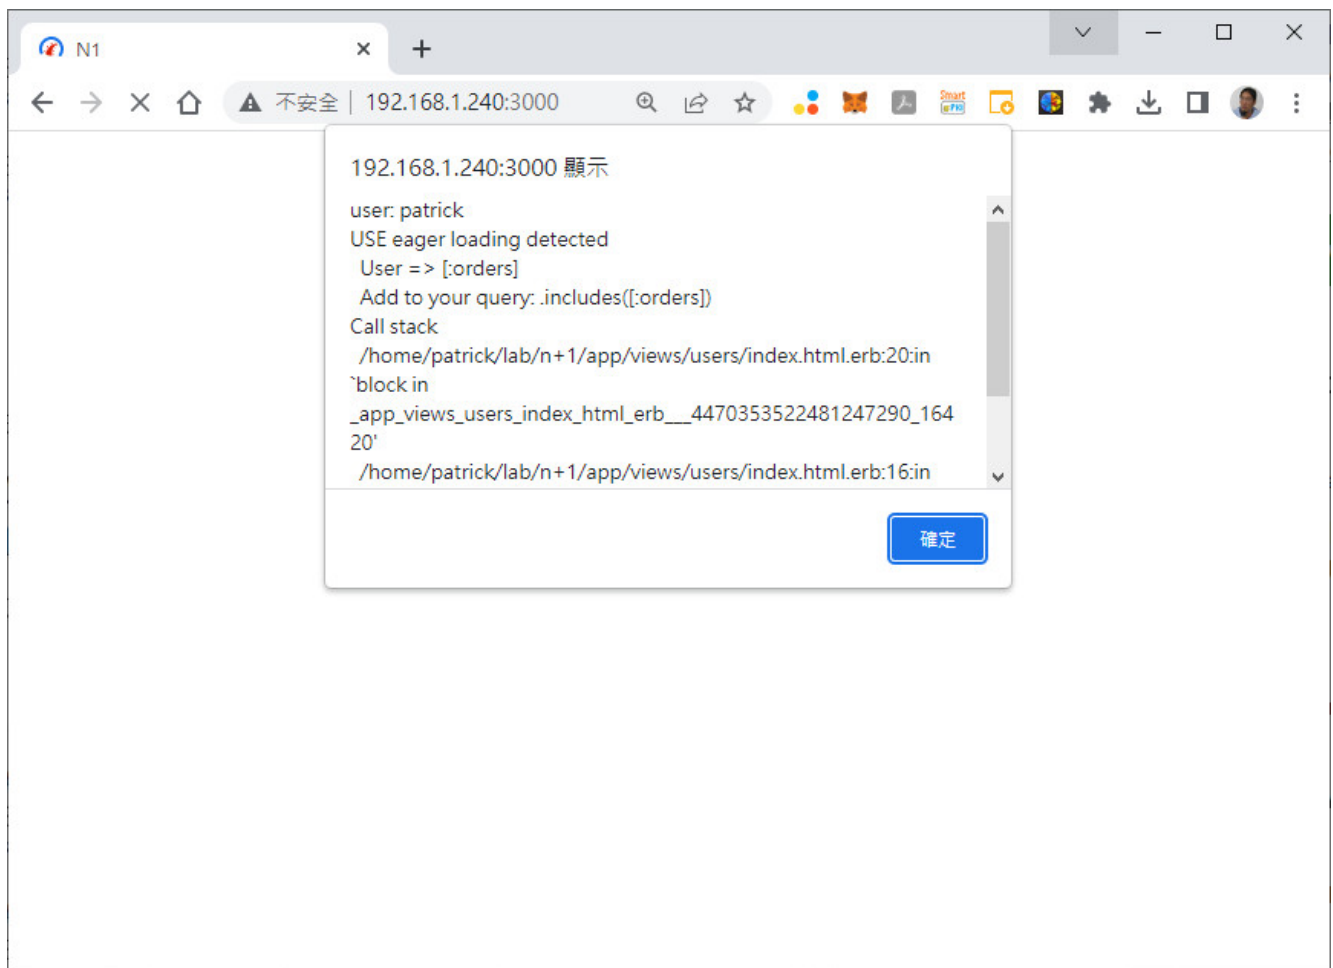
N1

不安全 | 192.168.1.240:3000

192.168.1.240:3000 顯示

user: patrick
USE eager loading detected
User => [:orders]
Add to your query: .includes([:orders])
Call stack
/home/patrick/lab/n+1/app/views/users/index.html.erb:20:in `block in _app_views_users_index_html_erb___4470353522481247290_16420'
/home/patrick/lab/n+1/app/views/users/index.html.erb:16:in

確定